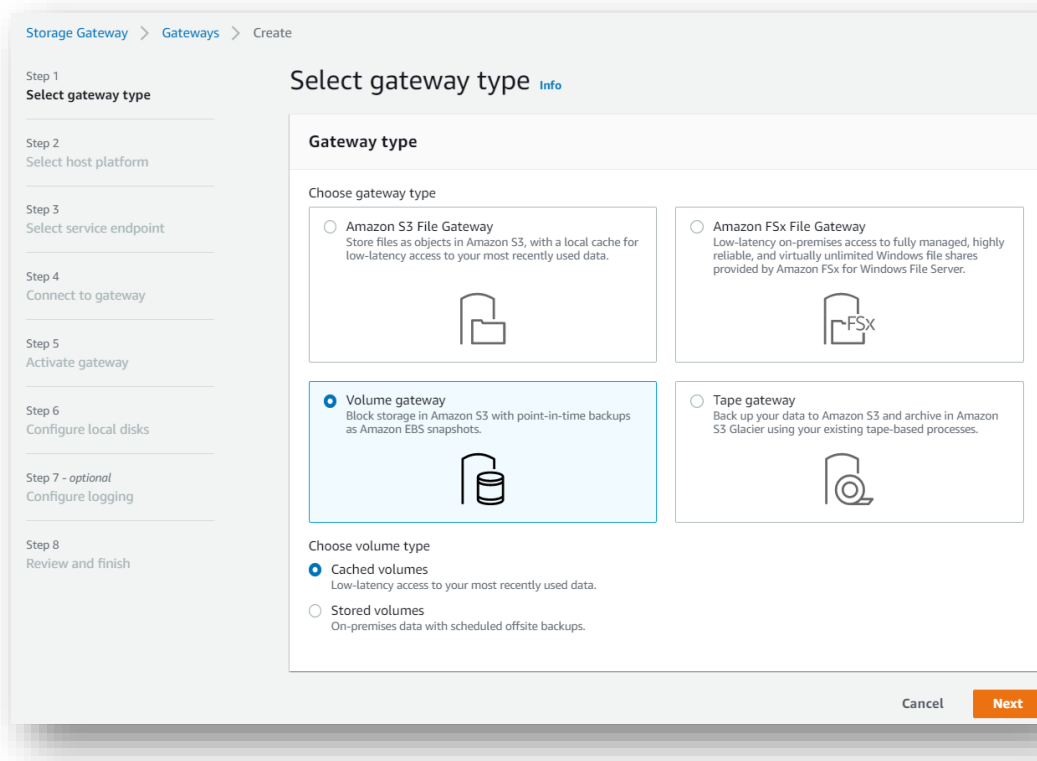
Storage Gateway > Gateways > Create

Step 1
Select gateway type

Step 2
Select host platform

Step 3
Select service endpoint

Step 4
Connect to gateway

Step 5
Activate gateway

Step 6
Configure local disks

Step 7 - optional
Configure logging

Step 8
Review and finish

Select gateway type Info

Gateway type

Choose gateway type

Amazon S3 File Gateway
Store files as objects in Amazon S3, with a local cache for low-latency access to your most recently used data.

Amazon FSx File Gateway
Low-latency on-premises access to fully managed, highly reliable, and virtually unlimited Windows file shares provided by Amazon FSx for Windows File Server.

FSx

Volume gateway
Block storage in Amazon S3 with point-in-time backups as Amazon EBS snapshots.

Tape gateway
Back up your data to Amazon S3 and archive in Amazon S3 Glacier using your existing tape-based processes.

Choose volume type

Cached volumes
Low-latency access to your most recently used data.

Stored volumes
On-premises data with scheduled offsite backups.

Cancel Next